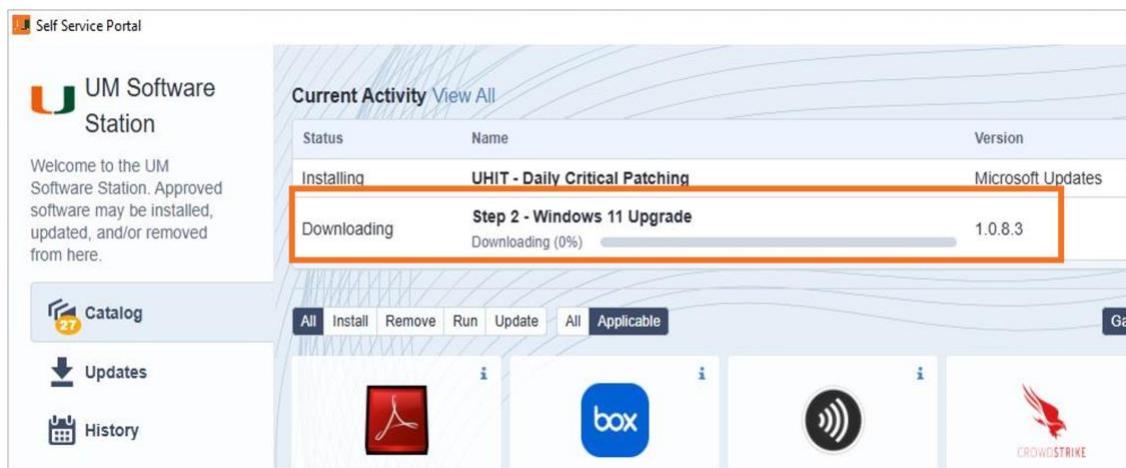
Self Service Portal

UM Software Station

Welcome to the UM Software Station. Approved software may be installed, updated, and/or removed from here.

27 Catalog

Updates

History

Current Activity View All

| Status | Name | Version |
|---|---|---|
| Installing | UHIT - Daily Critical Patching | Microsoft Updates |
| Downloading | Step 2 - Windows 11 Upgrade Downloading (0%) | 1.0.8.3 |

All Install Remove Run Update All Applicable Ga

i i i

box

CROWDSTRIKE